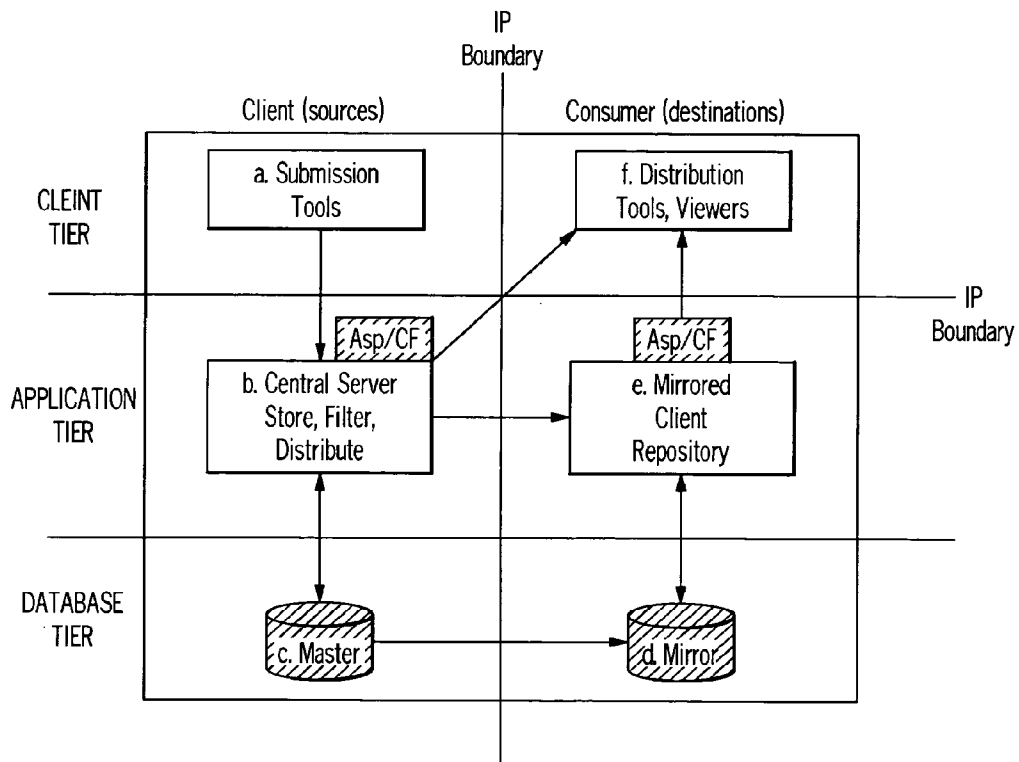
IP
Boundary

Client (sources)

Consumer (destinations)

CLEINT
TIER

a. Submission
Tools

f. Distribution
Tools, Viewers

IP
Boundary

Asp/CF

Asp/CF

APPLICATION
TIER

b. Central Server
Store, Filter,
Distribute

e. Mirrored
Client
Repository

DATABASE
TIER

c. Master

d. Mirror